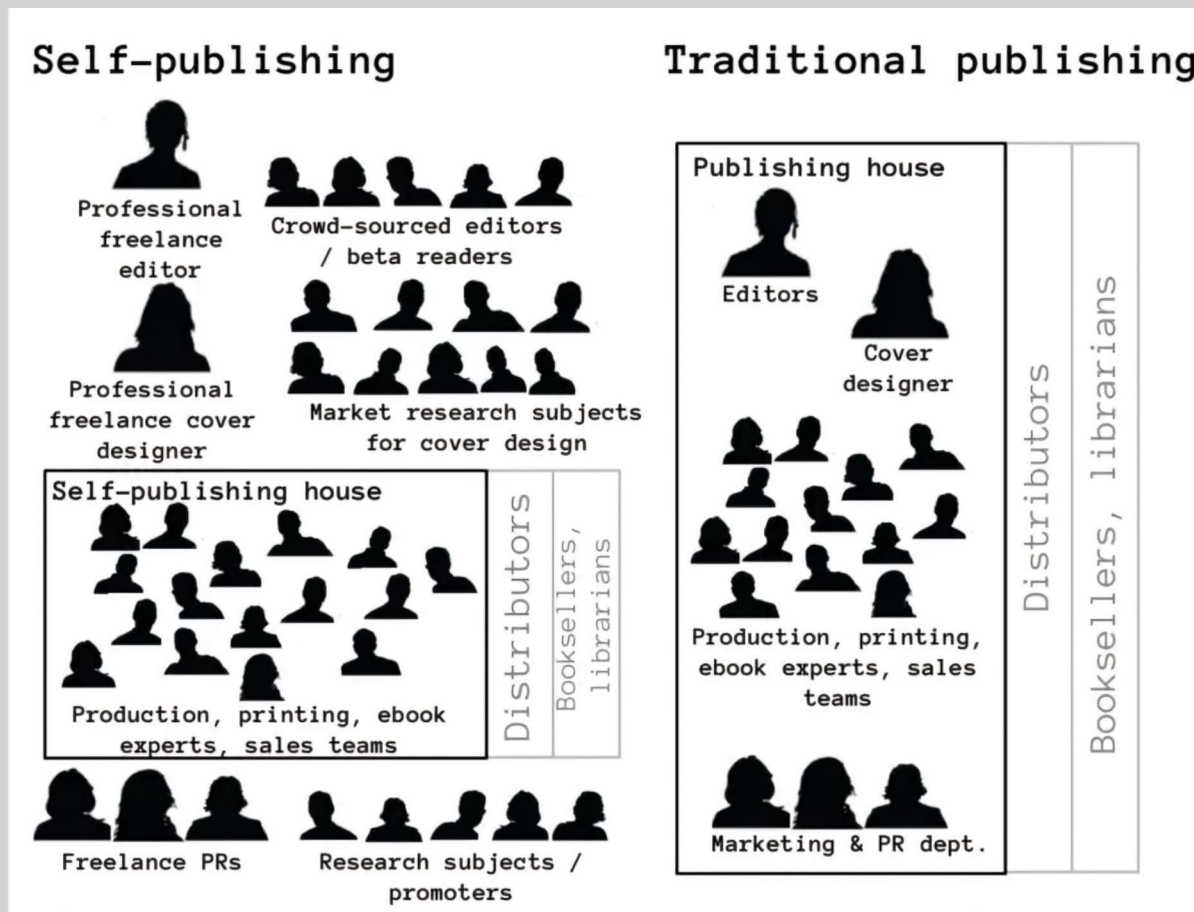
Self-publishing

Professional freelance editor

Crowd-sourced editors / beta readers

Professional freelance cover designer

Market research subjects for cover design

Self-publishing house

Production, printing, ebook experts, sales teams

Distributors

Booksellers, librarians

Freelance PRs

Research subjects / promoters

Traditional publishing

Publishing house

Editors

Cover designer

Production, printing, ebook experts, sales teams

Marketing & PR dept.

Distributors

Booksellers, librarians